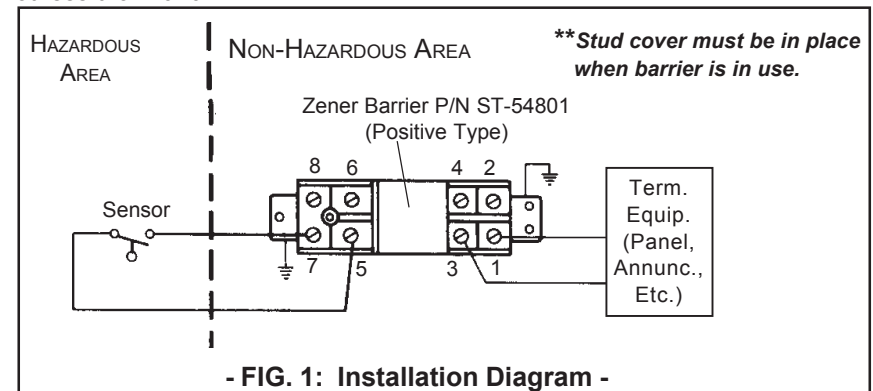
HAZARDOUS AREA

NON-HAZARDOUS AREA

**Stud cover must be in place when barrier is in use.

Zener Barrier P/N ST-54801 (Positive Type)

8 6 4 2

Sensor

7 5 3 1

Term. Equip. (Panel, Annunc., Etc.)

- FIG. 1: Installation Diagram -